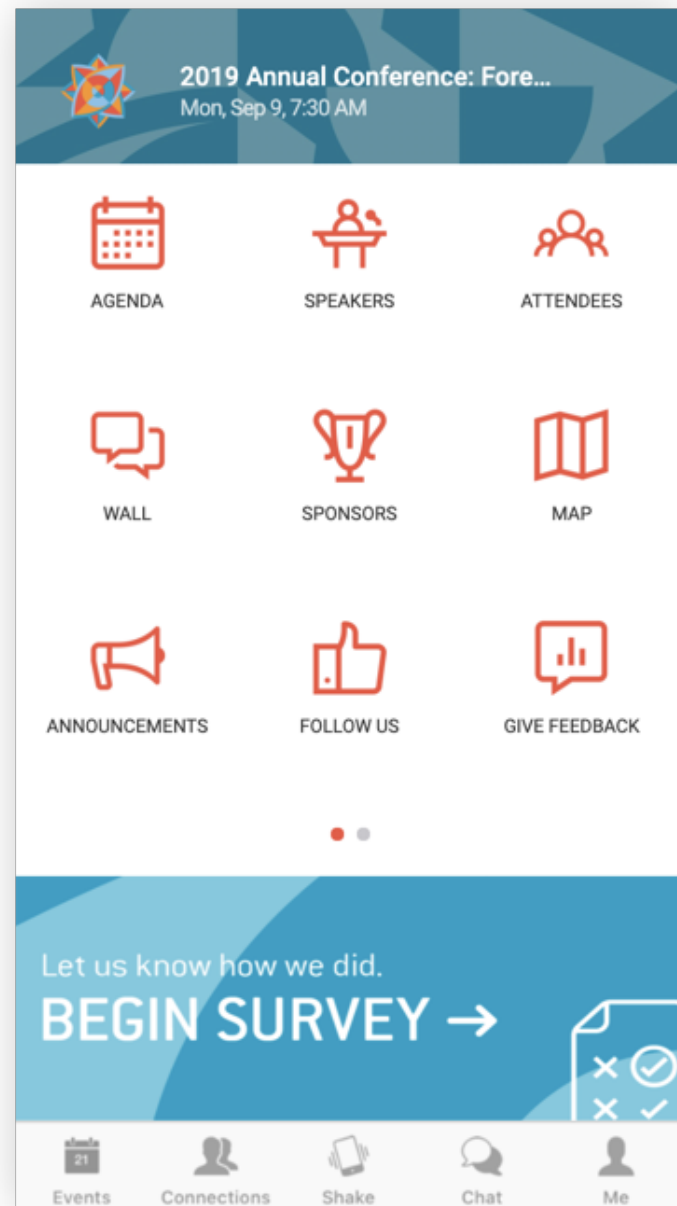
2019 Annual Conference: Fore...
Mon, Sep 9, 7:30 AM

AGENDA
SPEAKERS
ATTENDEES
WALL
SPONSORS
MAP
ANNOUNCEMENTS
FOLLOW US
GIVE FEEDBACK

Let us know how we did.
BEGIN SURVEY →

21
Events
Connections
Shake
Chat
Me